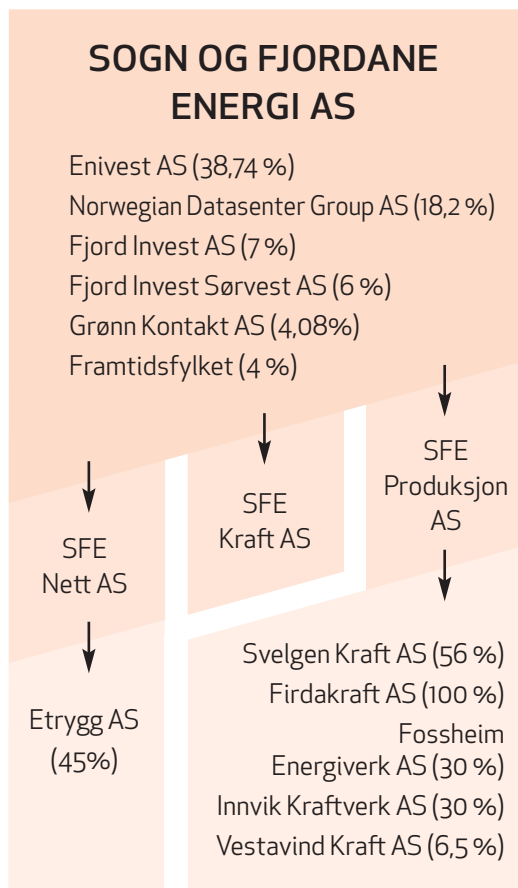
SOGN OG FJORDANE ENERGI AS

Enivest AS (38,74 %)
Norwegian Datasenter Group AS (18,2 %)
Fjord Invest AS (7 %)
Fjord Invest Sørvest AS (6 %)
Grønn Kontakt AS (4,08%)
Framtidsfylket (4 %)

SFE Nett AS

Etrygg AS (45%)

SFE Kraft AS

SFE Produksjon AS

Svelgen Kraft AS (56 %)
Firdakraft AS (100 %)
Fossheim Energiverk AS (30 %)
Innvik Kraftverk AS (30 %)
Vestavind Kraft AS (6,5 %)